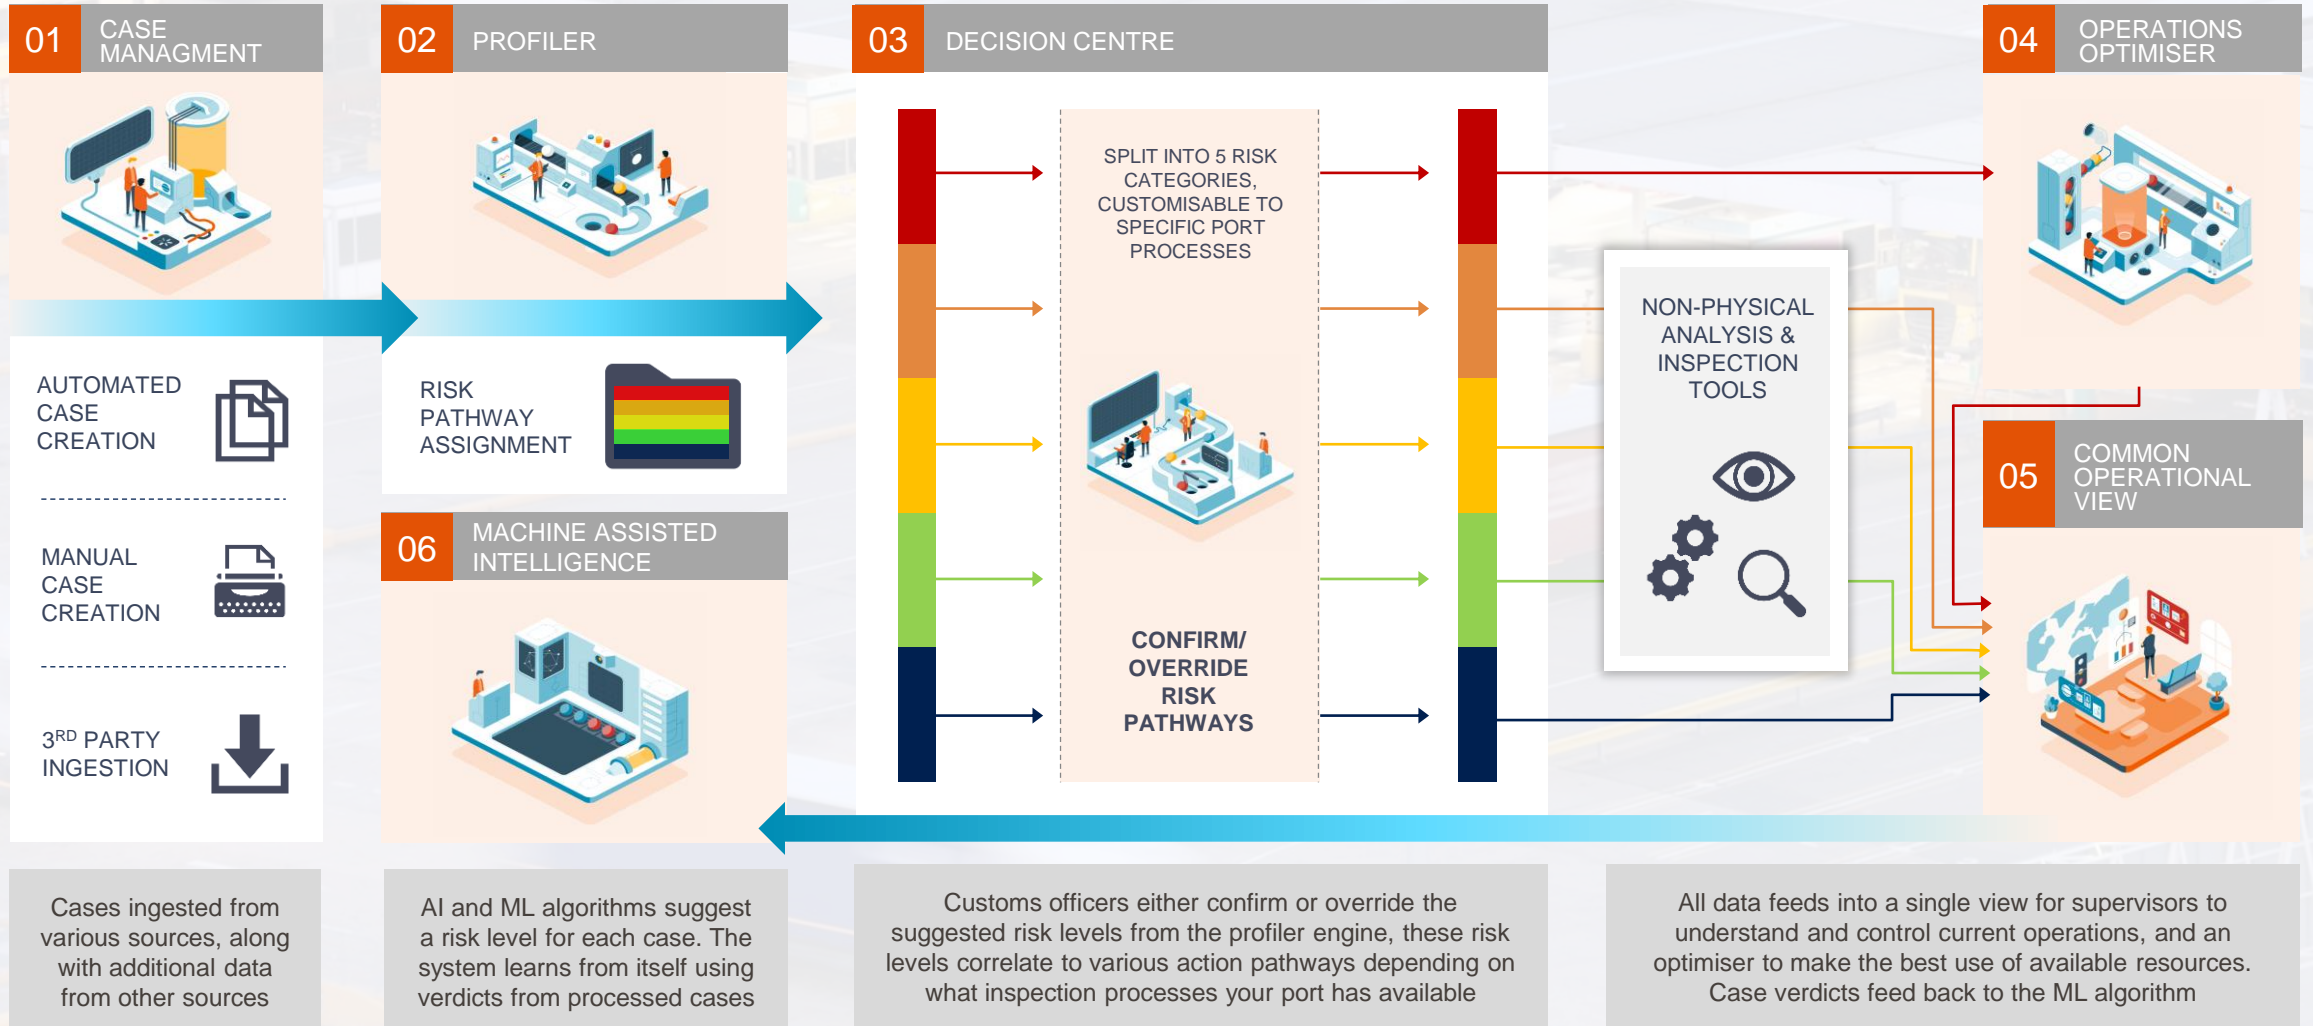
01 CASE MANAGMENT

02 PROFILER

03 DECISION CENTRE

04 OPERATIONS OPTIMISER

AUTOMATED CASE CREATION

MANUAL CASE CREATION

3$^{RD}$ PARTY INGESTION

RISK PATHWAY ASSIGNMENT

06 MACHINE ASSISTED INTELLIGENCE

SPLIT INTO 5 RISK CATEGORIES, CUSTOMISABLE TO SPECIFIC PORT PROCESSES

CONFIRM/ OVERRIDE RISK PATHWAYS

NON-PHYSICAL ANALYSIS & INSPECTION TOOLS

05 COMMON OPERATIONAL VIEW

Cases ingested from various sources, along with additional data from other sources

AI and ML algorithms suggest a risk level for each case. The system learns from itself using verdicts from processed cases

Customs officers either confirm or override the suggested risk levels from the profiler engine, these risk levels correlate to various action pathways depending on what inspection processes your port has available

All data feeds into a single view for supervisors to understand and control current operations, and an optimiser to make the best use of available resources. Case verdicts feed back to the ML algorithm